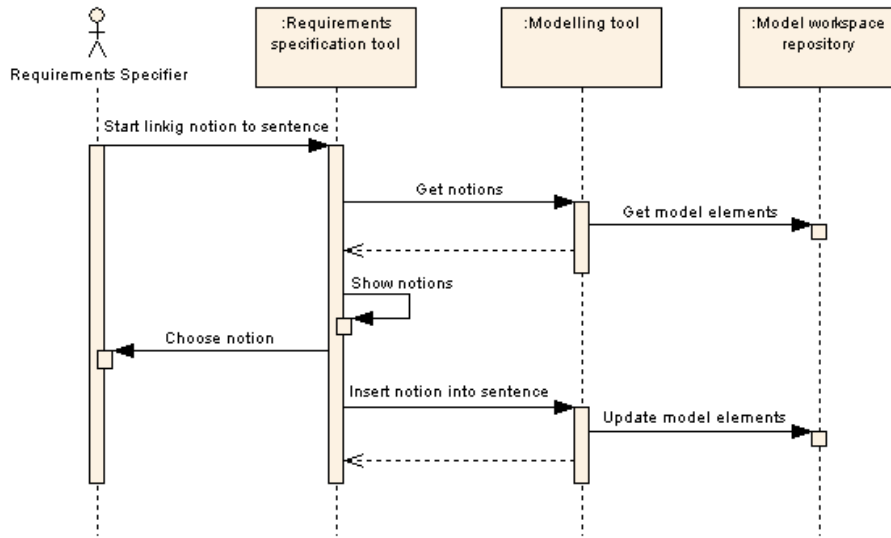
Requirements Specifier

:Requirements specification tool

:Modelling tool

:Model workspace repository

Start linkig notion to sentence

Get notions

Get model elements

Show notions

Choose notion

Insert notion into sentence

Update model elements